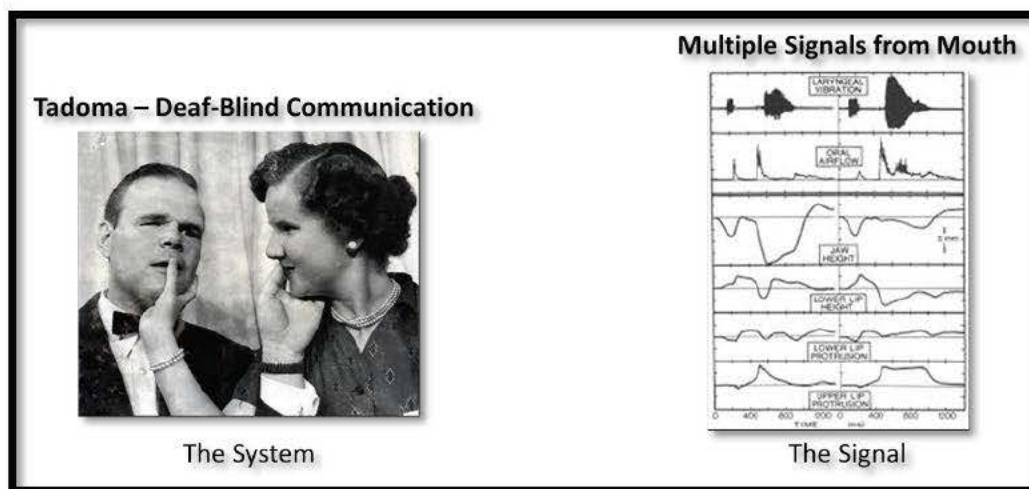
Tadoma – Deaf-Blind Communication

The System

Multiple Signals from Mouth

LARYNGEAL VIBRATION

ORAL AIRFLOW

JAW HEIGHT

5 mm

LOWER LIP HEIGHT

LOWER LIP PROTRUSION

UPPER LIP PROTRUSION

0 400 800 1200 0 400 800 1200

TIME (ms)

The Signal